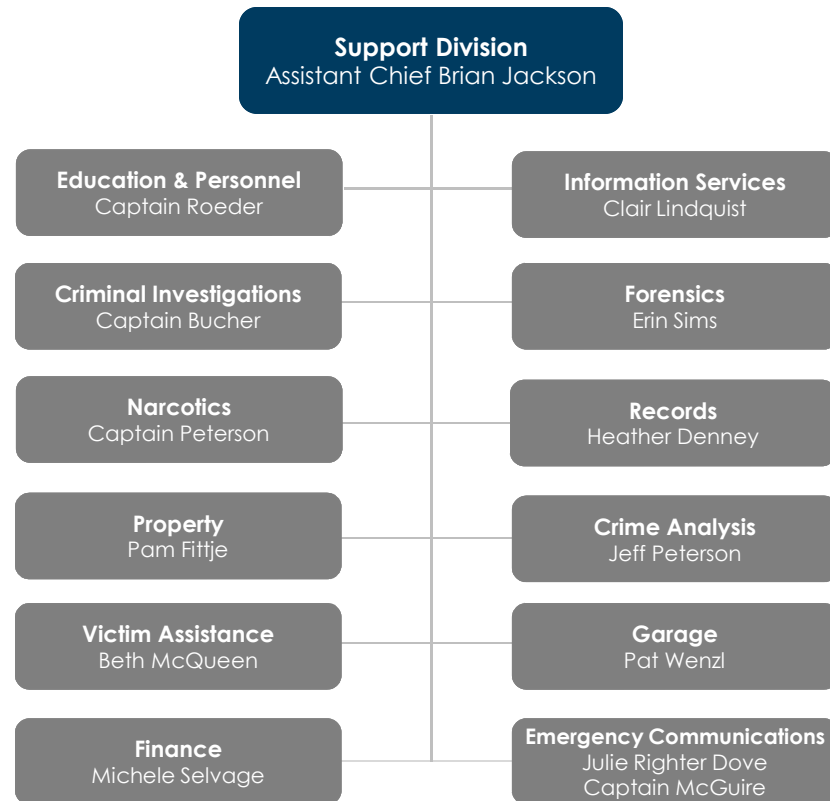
Support Division
Assistant Chief Brian Jackson

Education & Personnel
Captain Roeder

Information Services
Clair Lindquist

Criminal Investigations
Captain Bucher

Forensics
Erin Sims

Narcotics
Captain Peterson

Records
Heather Denney

Property
Pam Fittje

Crime Analysis
Jeff Peterson

Victim Assistance
Beth McQueen

Garage
Pat Wenzl

Finance
Michele Selvage

Emergency Communications
Julie Righter Dove
Captain McGuire